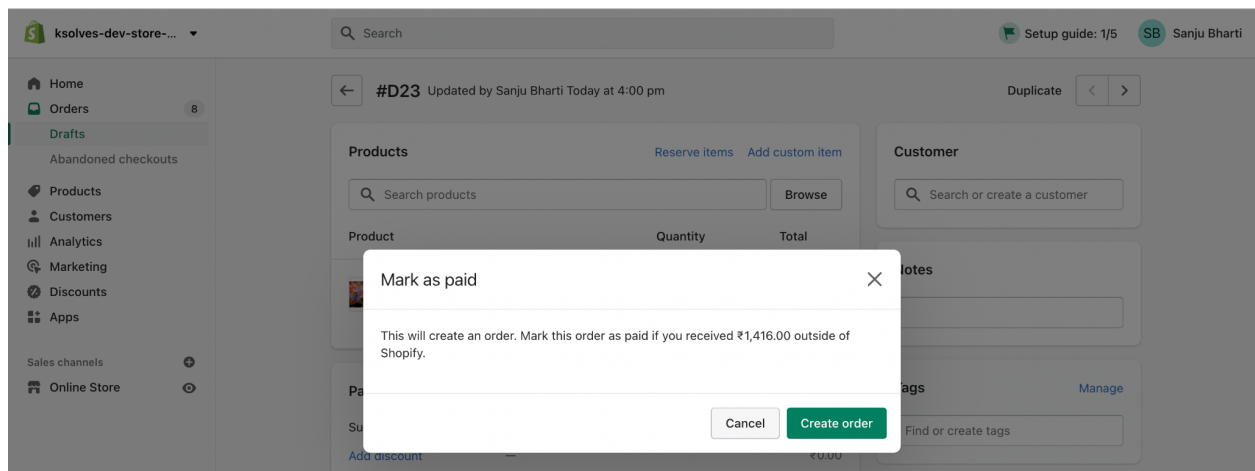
ksolves-dev-store-...

Search

Setup guide: 1/5

SB Sanju Bharti

Home
Orders 8
Drafts
Abandoned checkouts
Products
Customers
Analytics
Marketing
Discounts
Apps

Sales channels
Online Store

#D23 Updated by Sanju Bharti Today at 4:00 pm

Duplicate

Products

Reserve items Add custom item

Search products

Browse

Product Quantity Total

Customer

Search or create a customer

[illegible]otes

Pa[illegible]

Su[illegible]

Add discount — ₹0.00

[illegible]ags Manage

Find or create tags

Mark as paid

This will create an order. Mark this order as paid if you received ₹1,416.00 outside of Shopify.

Cancel Create order